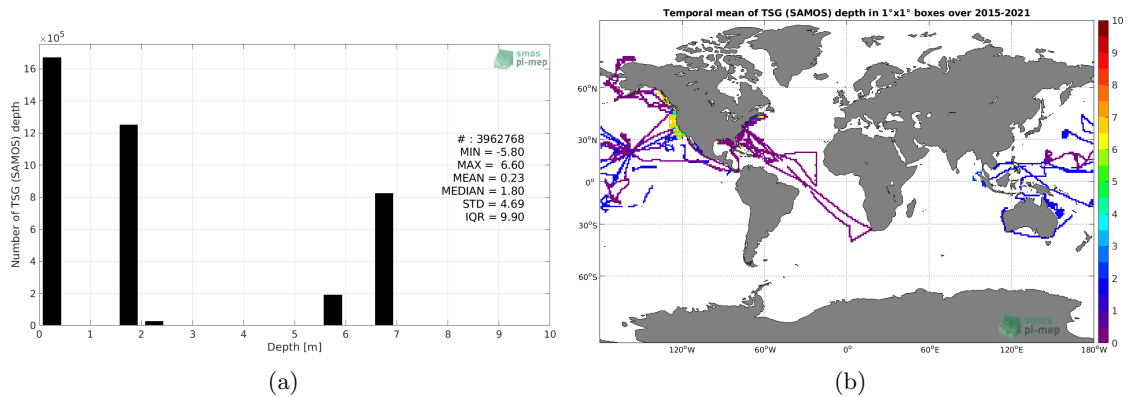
$\times 10^5$

smos
pi-mep

16
14
12
10
8
6
4
2
0

Number of TSG (SAMOS) depth

# : 3962768
MIN = -5.80
MAX = 6.60
MEAN = 0.23
MEDIAN = 1.80
STD = 4.69
IQR = 9.90

0 1 2 3 4 5 6 7 8 9 10
Depth [m]

(a)

Temporal mean of TSG (SAMOS) depth in 1°x1° boxes over 2015-2021

60°N
30°N
0°
30°S
60°S

120°W 60°W 0° 60°E 120°E 180°W

10
9
8
7
6
5
4
3
2
1
0

smos
pi-mep

(b)